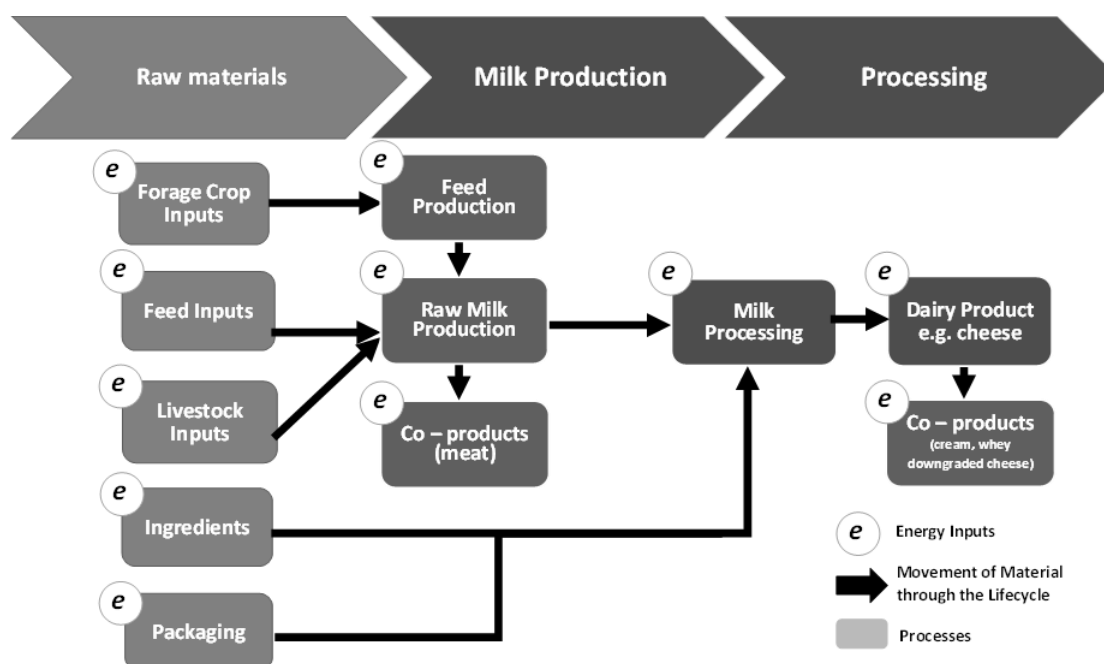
Raw materials

Milk Production

Processing

e Forage Crop Inputs

e Feed Production

e Feed Inputs

e Raw Milk Production

e Milk Processing

e Dairy Product e.g. cheese

e Livestock Inputs

e Co – products (meat)

e Co – products (cream, whey downgraded cheese)

e Ingredients

e Packaging

e Energy Inputs

Movement of Material through the Lifecycle

Processes